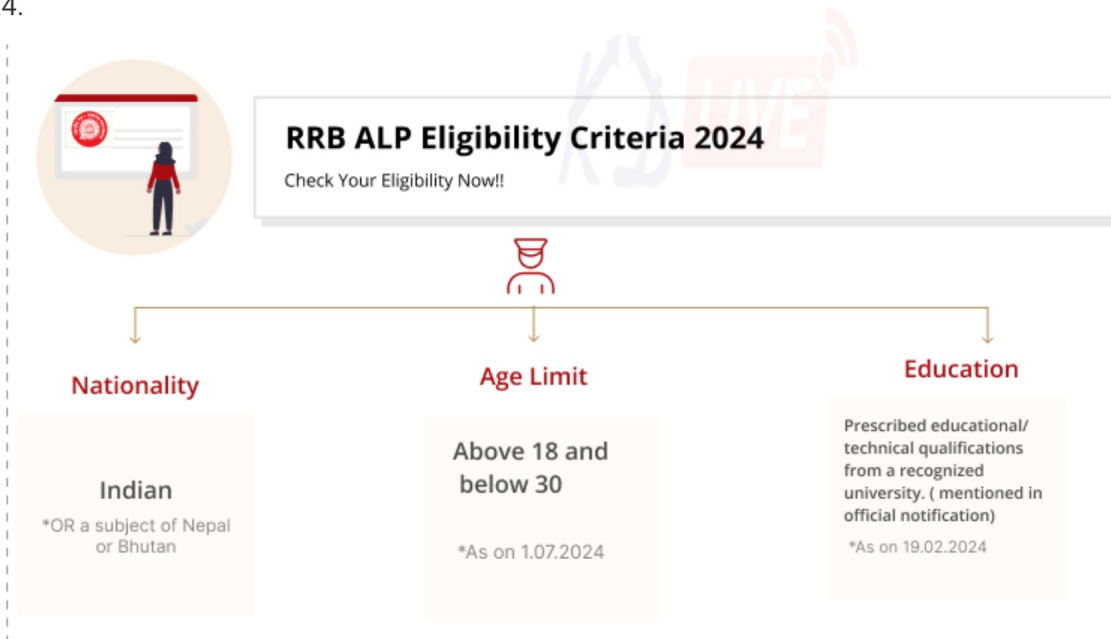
4.

RRB ALP Eligibility Criteria 2024

Check Your Eligibility Now!!

Nationality

Indian

*OR a subject of Nepal or Bhutan

Age Limit

Above 18 and below 30

*As on 1.07.2024

Education

Prescribed educational/ technical qualifications from a recognized university. ( mentioned in official notification)

*As on 19.02.2024